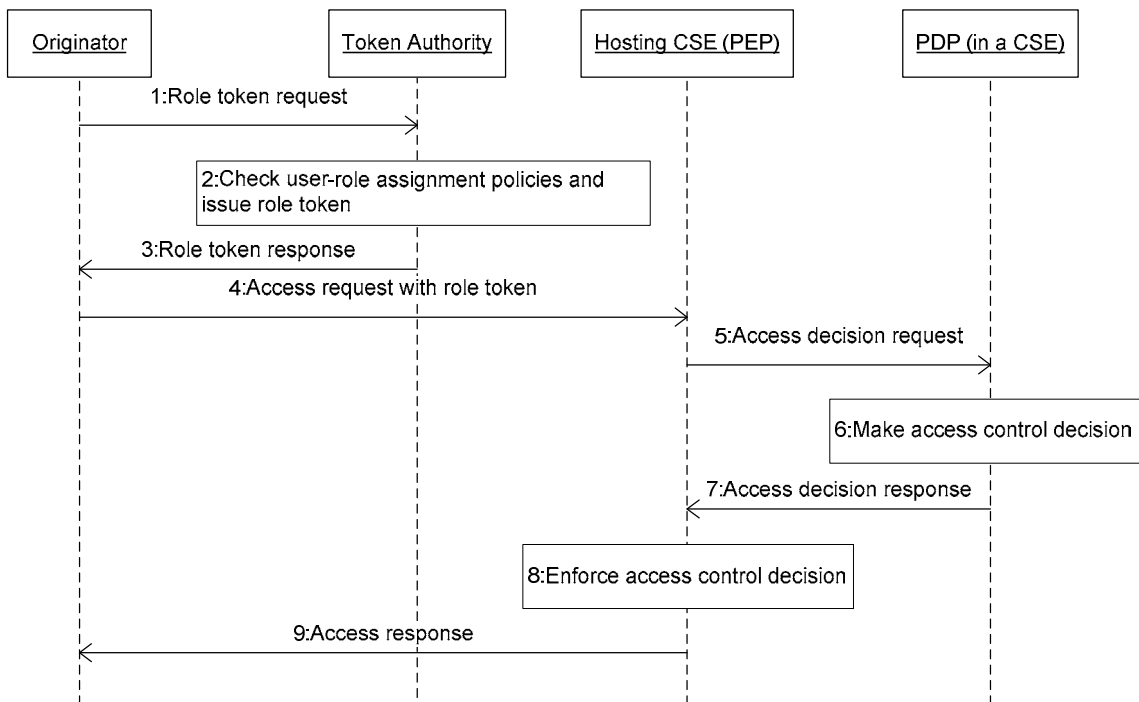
Originator

Token Authority

Hosting CSE (PEP)

PDP (in a CSE)

1:Role token request

2:Check user-role assignment policies and issue role token

3:Role token response

4:Access request with role token

5:Access decision request

6:Make access control decision

7:Access decision response

8:Enforce access control decision

9:Access response